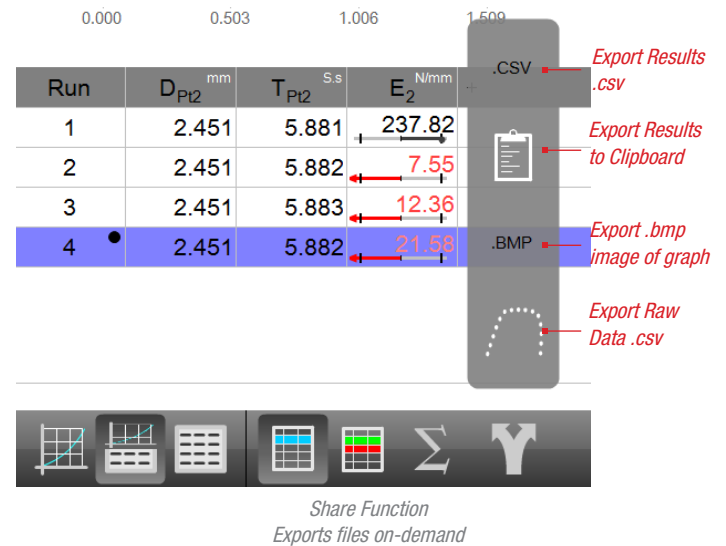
0.000 0.503 1.006 1.509

| Run | $D_{Pt2}$ mm | $T_{Pt2}$ S.s | $E_2$ N/mm |
|---|---|---|---|
| 1 | 2.451 | 5.881 | 237.82 |
| 2 | 2.451 | 5.882 | 7.55 |
| 3 | 2.451 | 5.883 | 12.36 |
| 4 | 2.451 | 5.882 | 21.58 |

.CSV

.BMP

Export Results .csv

Export Results to Clipboard

Export .bmp image of graph

Export Raw Data .csv

Share Function
Exports files on-demand